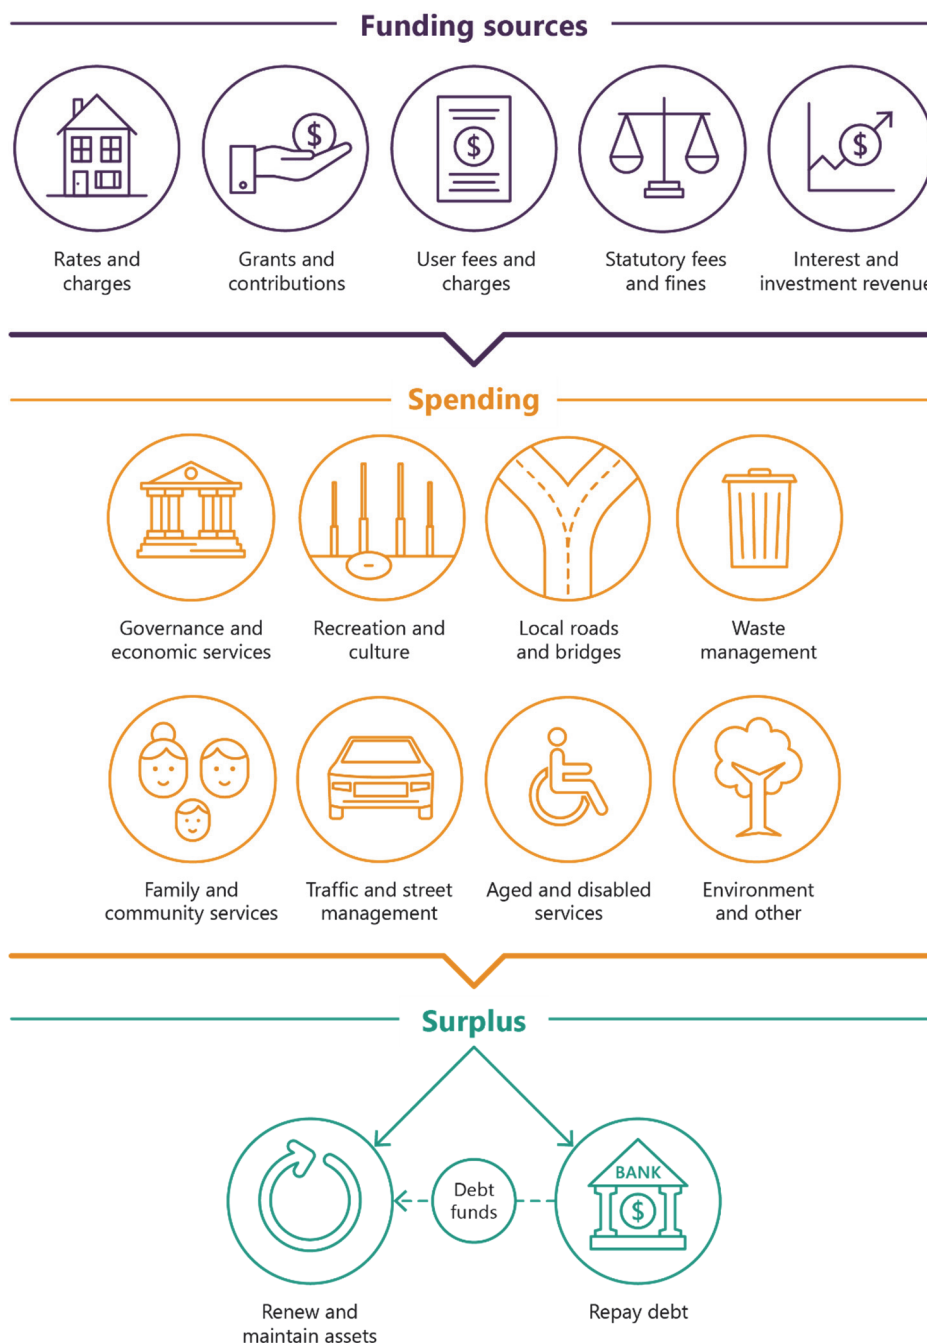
Funding sources

Rates and charges

Grants and contributions

User fees and charges

Statutory fees and fines

Interest and investment revenu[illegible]

Spending

Governance and economic services

Recreation and culture

Local roads and bridges

Waste management

Family and community services

Traffic and street management

Aged and disabled services

Environment and other

Surplus

Debt funds

BANK

Renew and maintain assets

Repay debt